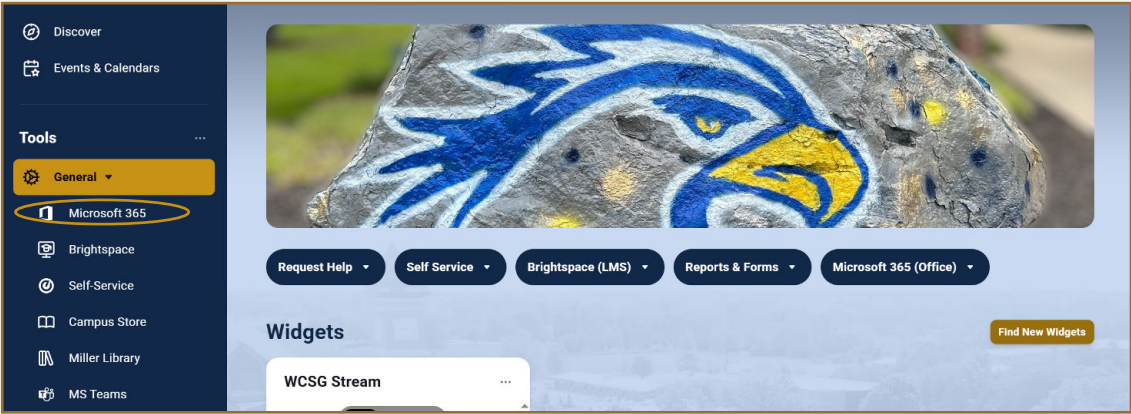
Discover

Events & Calendars

Tools ···

General ▾

Microsoft 365

Brightspace

Self-Service

Campus Store

Miller Library

MS Teams

Request Help ▾

Self Service ▾

Brightspace (LMS) ▾

Reports & Forms ▾

Microsoft 365 (Office) ▾

Widgets

Find New Widgets

WCSG Stream ···